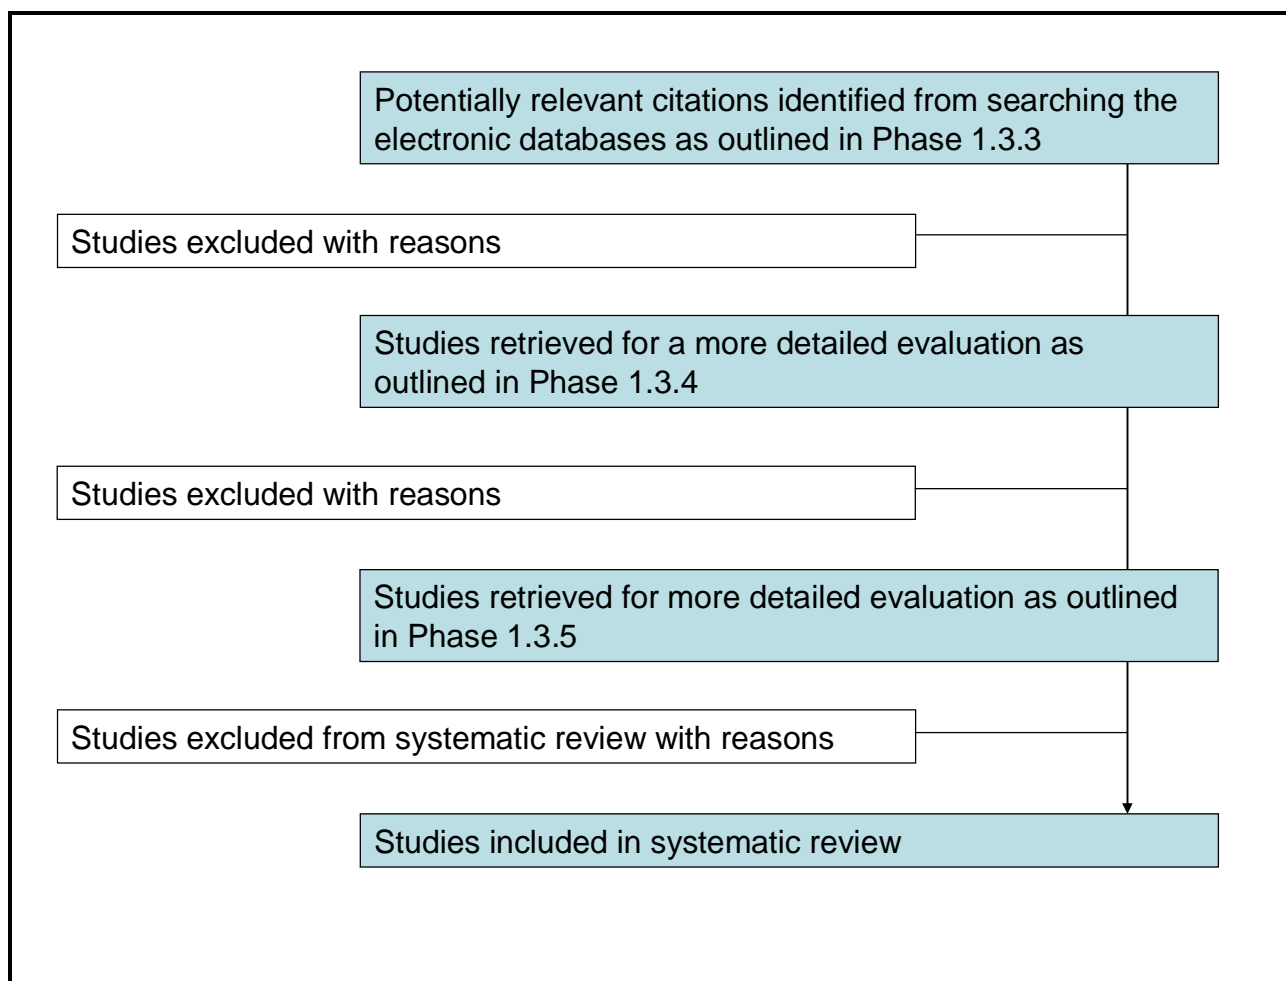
Potentially relevant citations identified from searching the electronic databases as outlined in Phase 1.3.3

Studies excluded with reasons

Studies retrieved for a more detailed evaluation as outlined in Phase 1.3.4

Studies excluded with reasons

Studies retrieved for more detailed evaluation as outlined in Phase 1.3.5

Studies excluded from systematic review with reasons

Studies included in systematic review